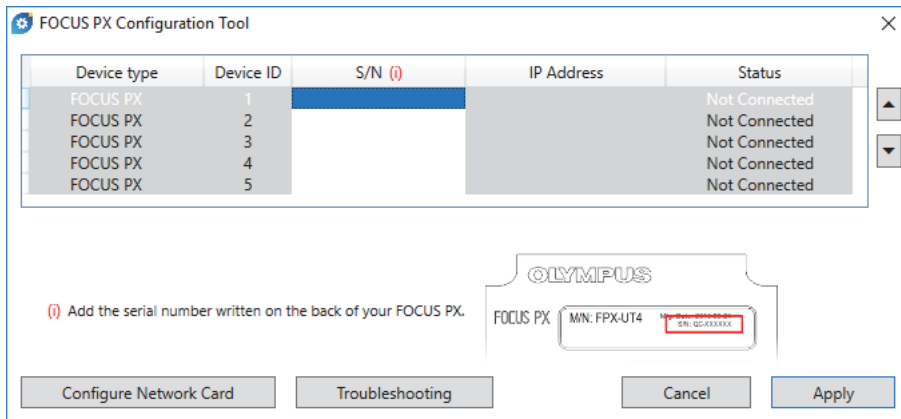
FOCUS PX Configuration Tool

| Device type | Device ID | S/N (i) | IP Address | Status |
|---|---|---|---|---|
| FOCUS PX | 1 | | | Not Connected |
| FOCUS PX | 2 | | | Not Connected |
| FOCUS PX | 3 | | | Not Connected |
| FOCUS PX | 4 | | | Not Connected |
| FOCUS PX | 5 | | | Not Connected |

(i) Add the serial number written on the back of your FOCUS PX.

OLYMPUS
FOCUS PX M/N: FPX-UT4 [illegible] S/N: QC-XXXXXX

Configure Network Card
Troubleshooting
Cancel
Apply